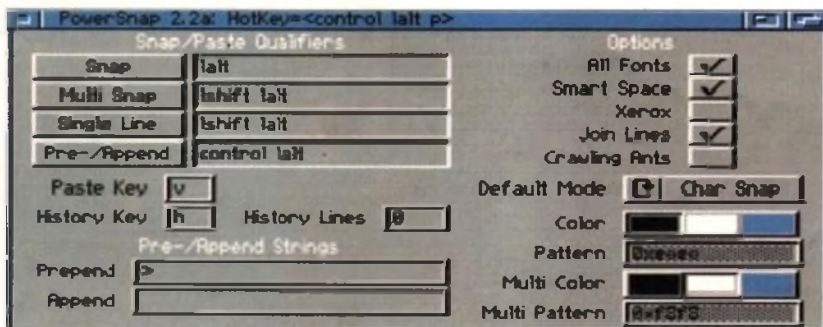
PowerSnap 2.2a: HotKey=<control lalt p>

Snap/Paste Qualifiers

Snap | lalt
Multi Snap | lshift lalt
Single Line | lshift lalt
Pre-/Append | control lalt

Paste Key | v
History Key | h
History Lines | 0

Pre-/Append Strings

Prepend | >
Append |

Options

All Fonts
Smart Space
Xerox
Join Lines
Crawling Ants

Default Mode | Char Snap

Color
Pattern | 0xeeee
Multi Color
Multi Pattern | 0xf3f3